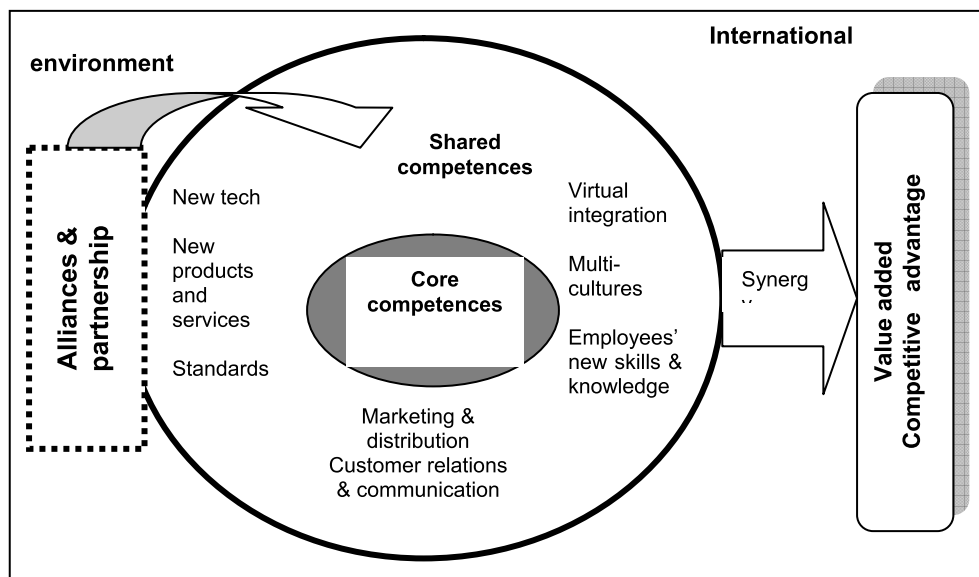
International

environment

Alliances & partnership

Shared competences

New tech

New products and services

Standards

Core competences

Virtual integration

Multi-cultures

Employees' new skills & knowledge

Marketing & distribution
Customer relations & communication

Synerg
y

Value added
Competitive advantage